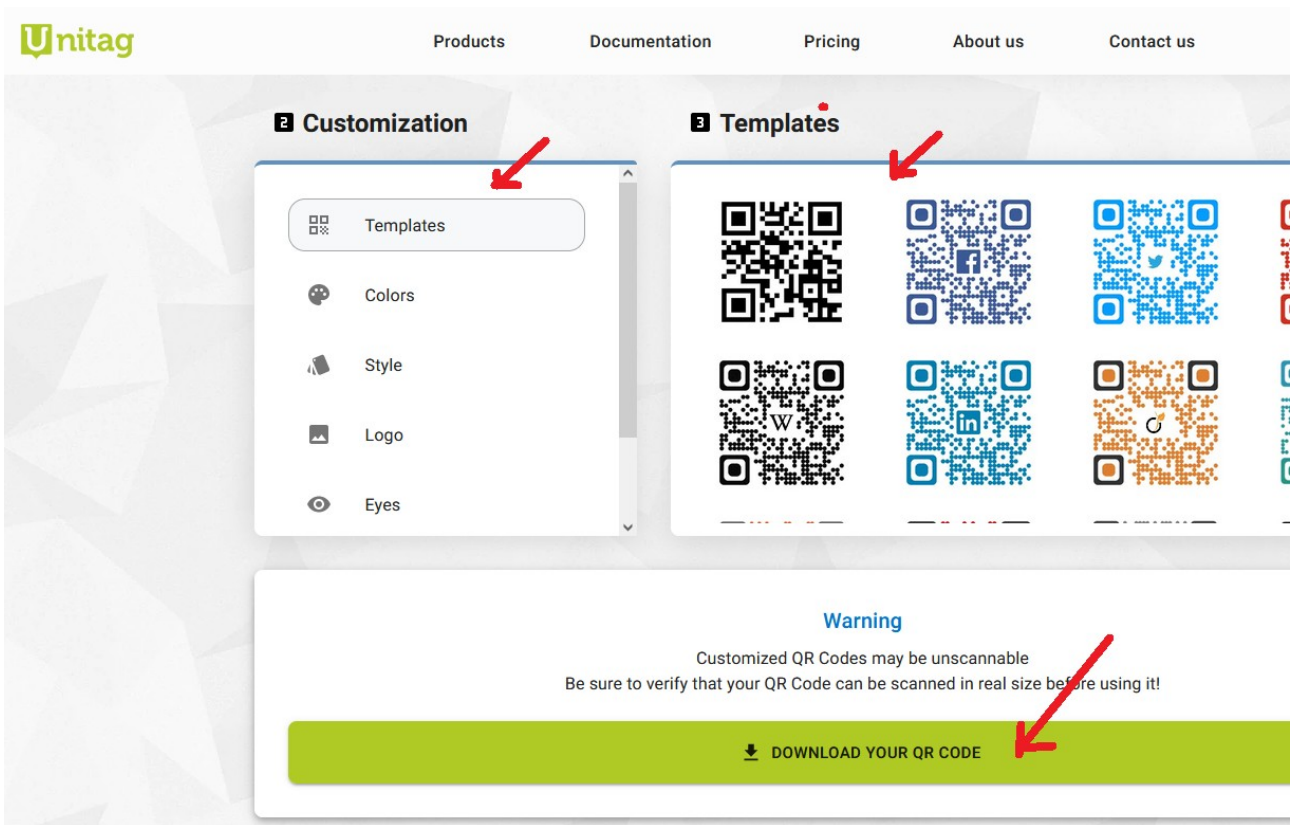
Unitag

Products Documentation Pricing About us Contact us

2 Customization

3 Templates

Templates

Colors

Style

Logo

Eyes

W

Warning

Customized QR Codes may be unscannable
Be sure to verify that your QR Code can be scanned in real size before using it!

DOWNLOAD YOUR QR CODE